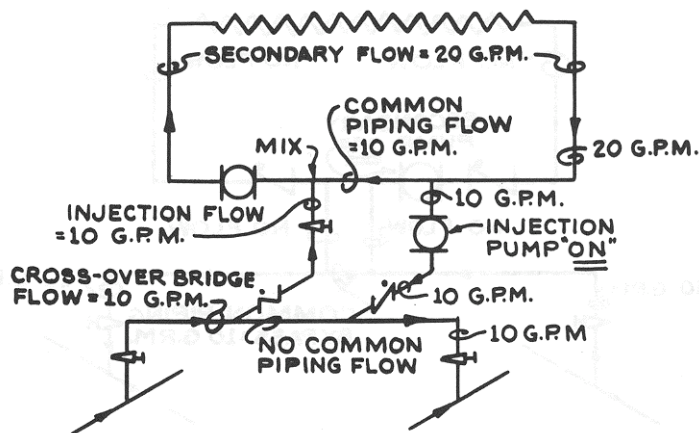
SECONDARY FLOW = 20 G.P.M.

COMMON PIPING FLOW =10 G.P.M.

MIX

20 G.P.M.

10 G.P.M.

INJECTION FLOW =10 G.P.M.

INJECTION PUMP "ON"

CROSS-OVER BRIDGE FLOW = 10 G.P.M.

10 G.P.M.

NO COMMON PIPING FLOW

10 G.P.M